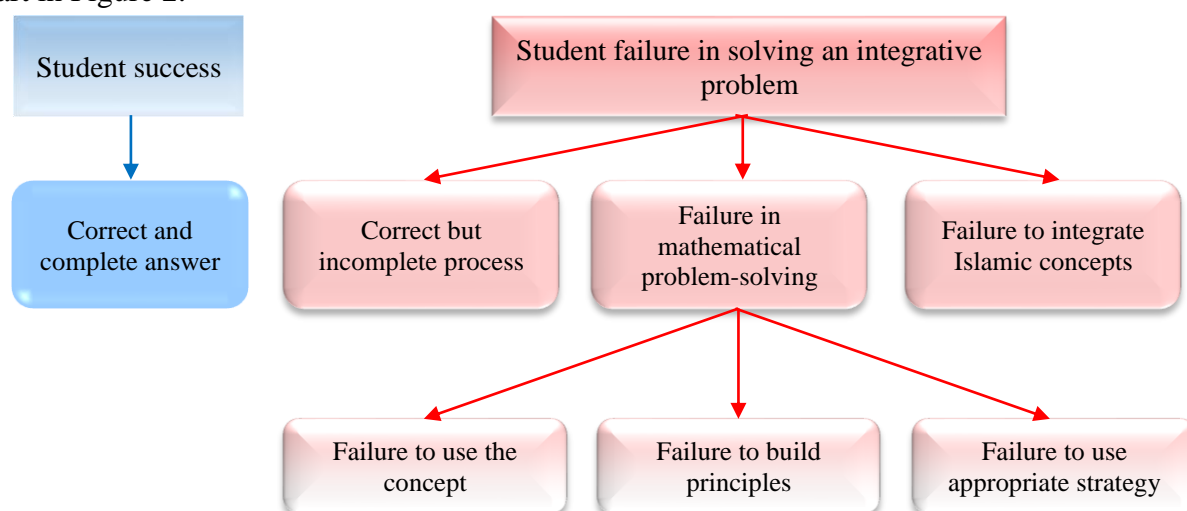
Student success

Correct and complete answer

Student failure in solving an integrative problem

Correct but incomplete process

Failure in mathematical problem-solving

Failure to integrate Islamic concepts

Failure to use the concept

Failure to build principles

Failure to use appropriate strategy